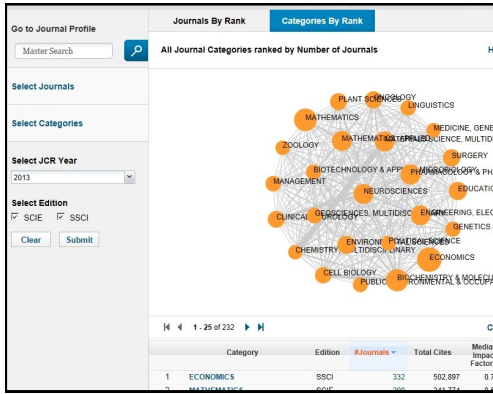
Go to Journal Profile

Master Search

Select Journals

Select Categories

Select JCR Year

2013

Select Edition

SCIE SSCI

Clear Submit

Journals By Rank

Categories By Rank

All Journal Categories ranked by Number of Journals

H

PLANT SCIENCES

ONCOLOGY

LINGUISTICS

MATHEMATICS

MEDICINE, GENE

MATHEMATICS

MATERIALS SCIENCE, MULTIDI

ZOOLOGY

SURGERY

BIOTECHNOLOGY & APP

MICROBIOLOGY

PHARMACOLOGY & PH

MANAGEMENT

NEUROSCIENCES

EDUCATIO

CLINICAL

UROLOGY

GEOSCIENCES, MULTIDISC

ENGINEERING, ELEC

GENETICS &

CHEMISTRY

ENVIRON

MULTIDISCIPLINARY

POLITICAL SCIENCE

ECONOMICS

CELL BIOLOGY

BIOCHEMISTRY & MOLECU

PUBLIC

ENVIRONMENTAL & OCCUPA

1 - 25 of 232

C

| | Category | Edition | #Journals | Total Cites | Media impac Factor |
|---|---|---|---|---|---|
| 1 | ECONOMICS | SSCI | 332 | 502,897 | 0.7 |
| 2 | MATHEMATICS | SCIE | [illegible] | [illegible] | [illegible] |